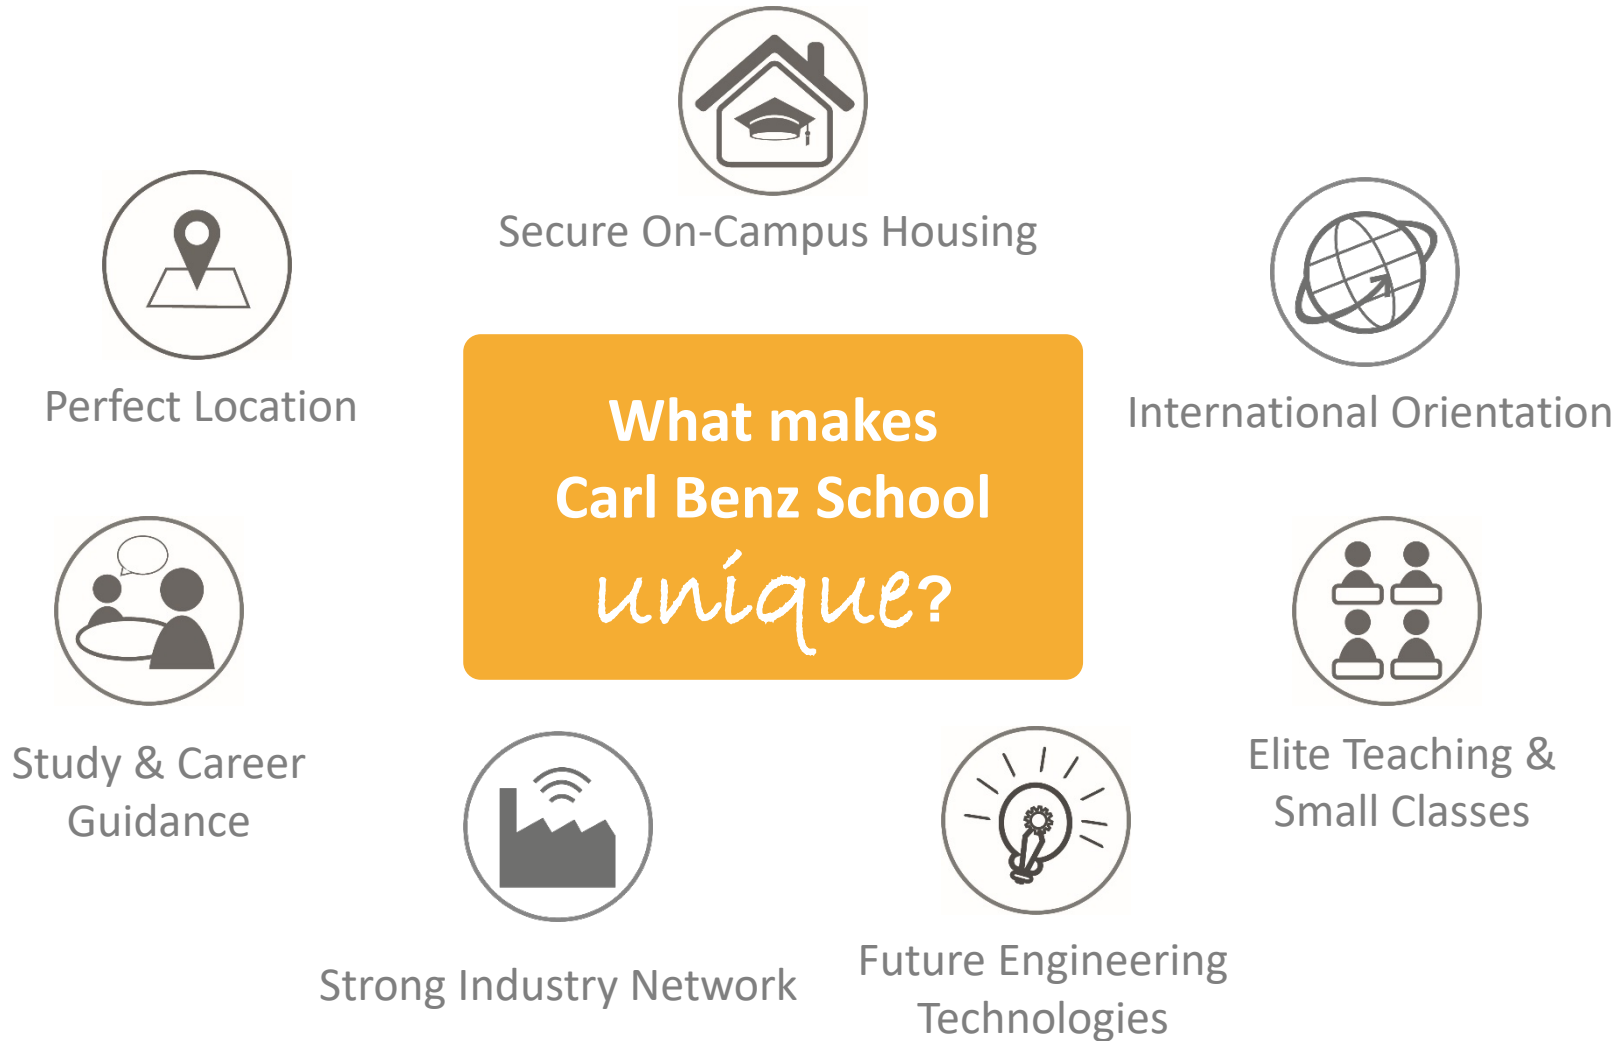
Secure On-Campus Housing

Perfect Location

International Orientation

What makes Carl Benz School unique?

Study & Career Guidance

Elite Teaching & Small Classes

Strong Industry Network

Future Engineering Technologies